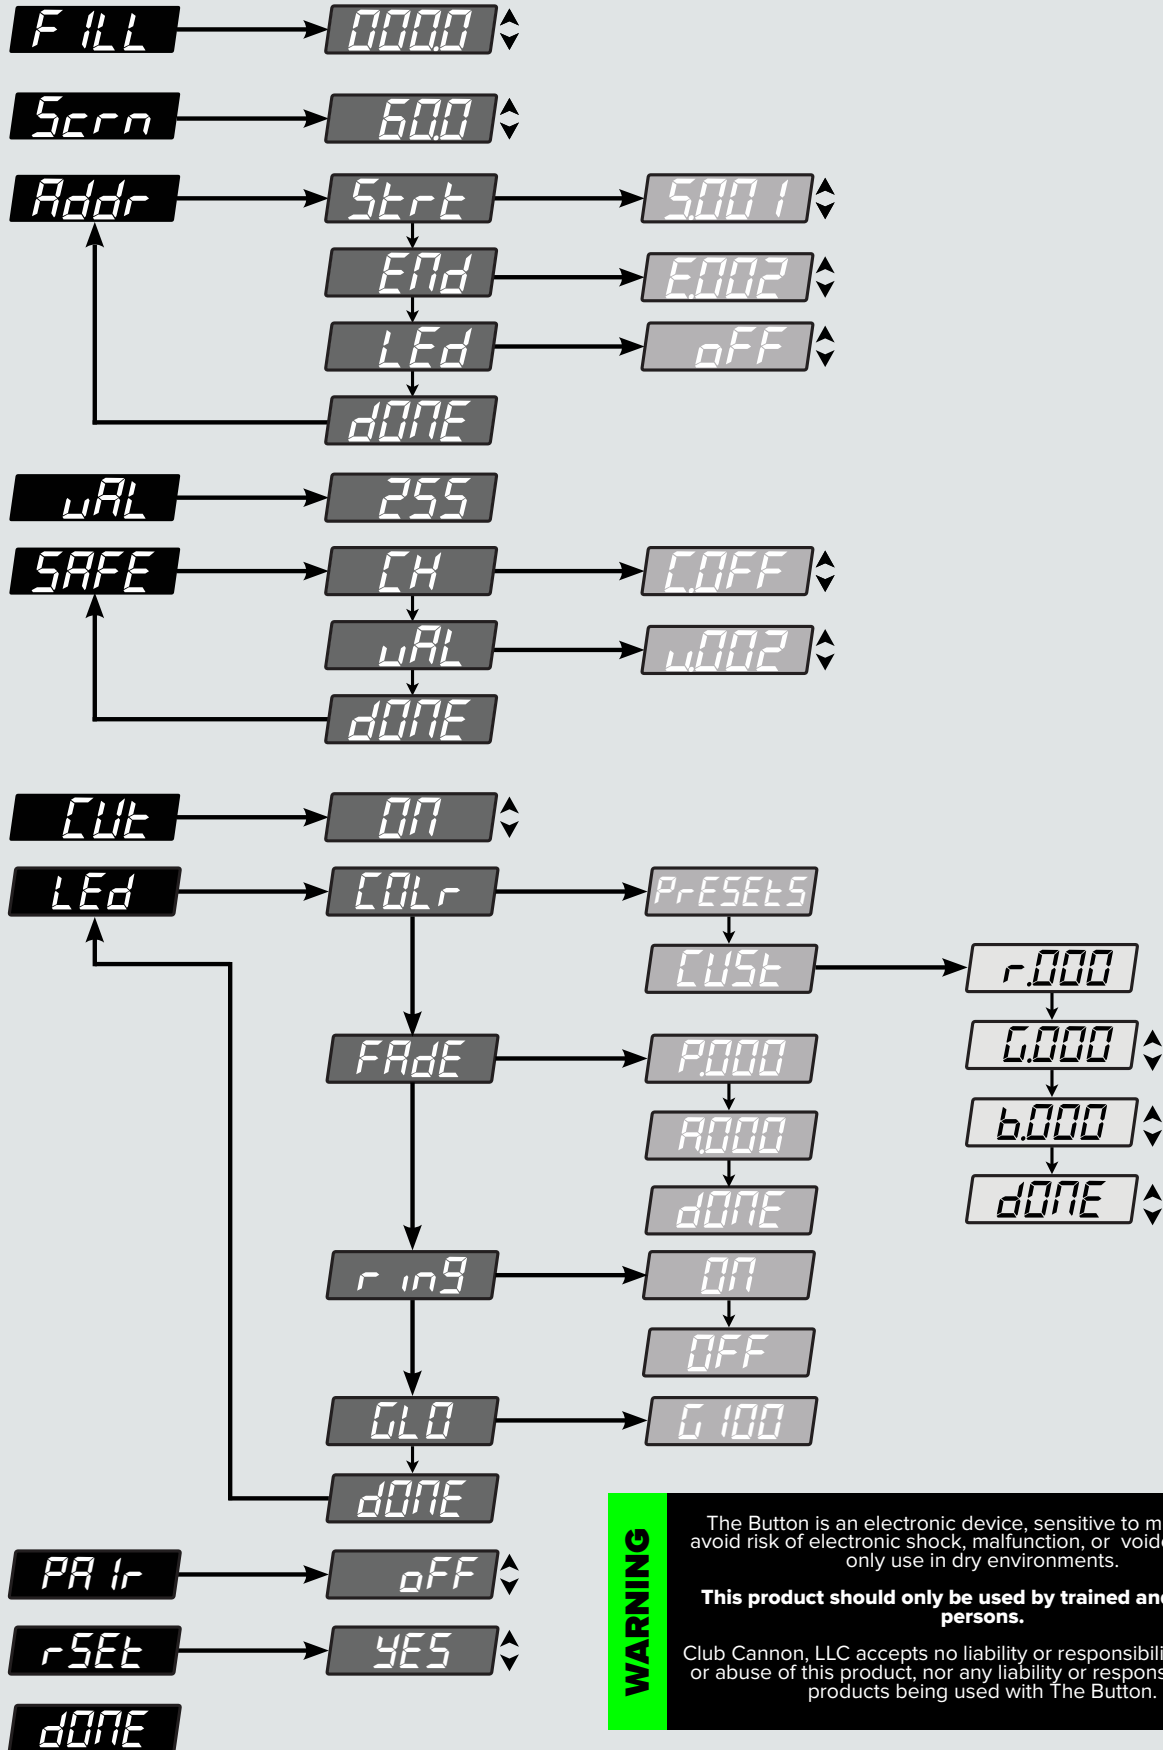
F ILL
000.0
Scrn
60.0
Addr
Strt
S.00 1
END
E.002
LEd
oFF
dONE
uAL
255
SAFE
CH
C.OFF
uAL
u.002
dONE
CUt
ON
LEd
COLr
PrESEtS
CUSt
r.000
G.000
b.000
dONE
FAdE
P.000
A.000
dONE
r in9
ON
OFF
GLO
G 100
dONE
PA Ir
oFF
rSEt
YES
dONE

WARNING

The Button is an electronic device, sensitive to m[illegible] avoid risk of electronic shock, malfunction, or void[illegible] only use in dry environments.

This product should only be used by trained an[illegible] persons.

Club Cannon, LLC accepts no liability or responsibili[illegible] or abuse of this product, nor any liability or respons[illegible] products being used with The Button.